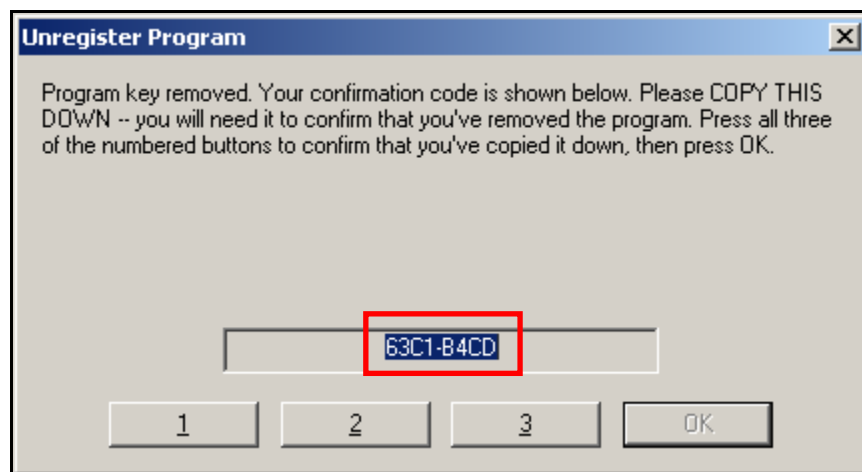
Unregister Program

Program key removed. Your confirmation code is shown below. Please COPY THIS DOWN -- you will need it to confirm that you've removed the program. Press all three of the numbered buttons to confirm that you've copied it down, then press OK.

63C1-B4CD

1

2

3

OK